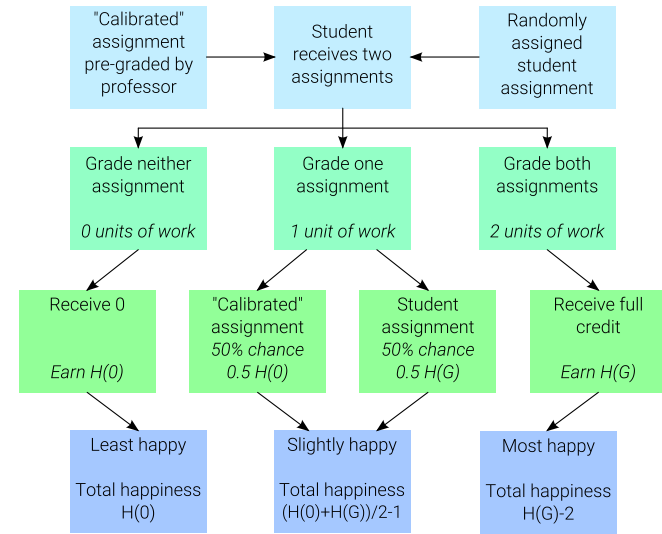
"Calibrated" assignment pre-graded by professor

Student receives two assignments

Randomly assigned student assignment

Grade neither assignment

*0 units of work*

Grade one assignment

*1 unit of work*

Grade both assignments

*2 units of work*

Receive 0

*Earn H(0)*

"Calibrated" assignment
*50% chance*
*0.5 H(0)*

Student assignment
*50% chance*
*0.5 H(G)*

Receive full credit

*Earn H(G)*

Least happy

Total happiness H(0)

Slightly happy

Total happiness (H(0)+H(G))/2-1

Most happy

Total happiness H(G)-2